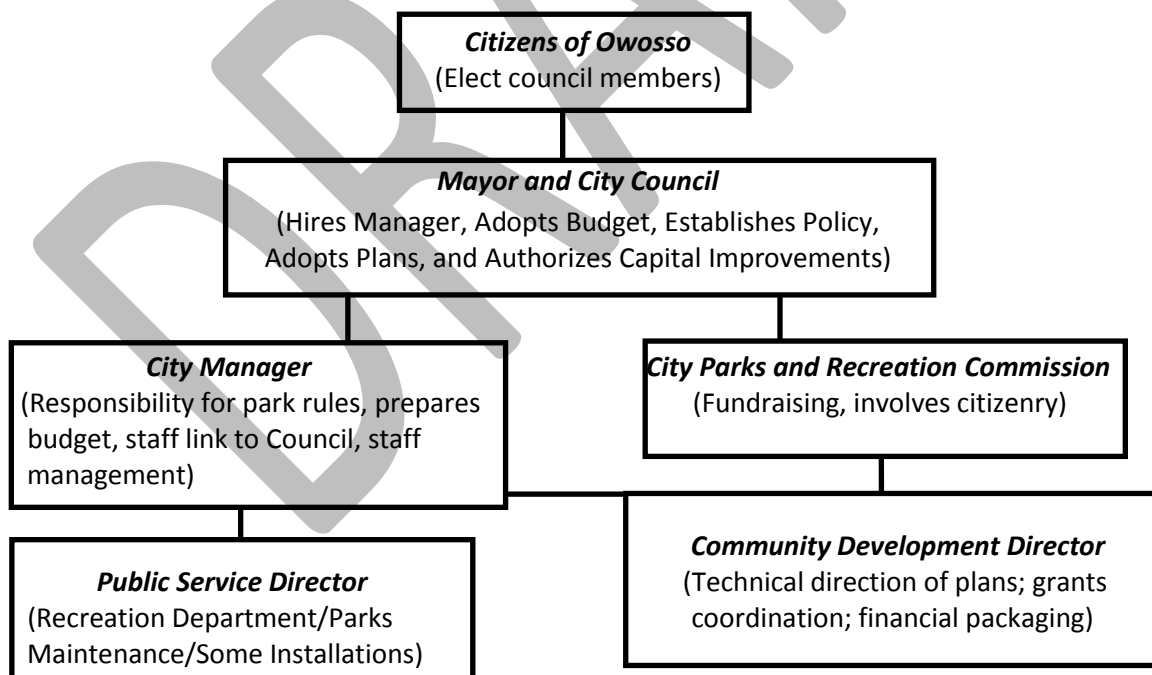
Citizens of Owosso
(Elect council members)

Mayor and City Council
(Hires Manager, Adopts Budget, Establishes Policy, Adopts Plans, and Authorizes Capital Improvements)

City Manager
(Responsibility for park rules, prepares budget, staff link to Council, staff management)

City Parks and Recreation Commission
(Fundraising, involves citizenry)

Public Service Director
(Recreation Department/Parks Maintenance/Some Installations)

Community Development Director
(Technical direction of plans; grants coordination; financial packaging)

DRAFT